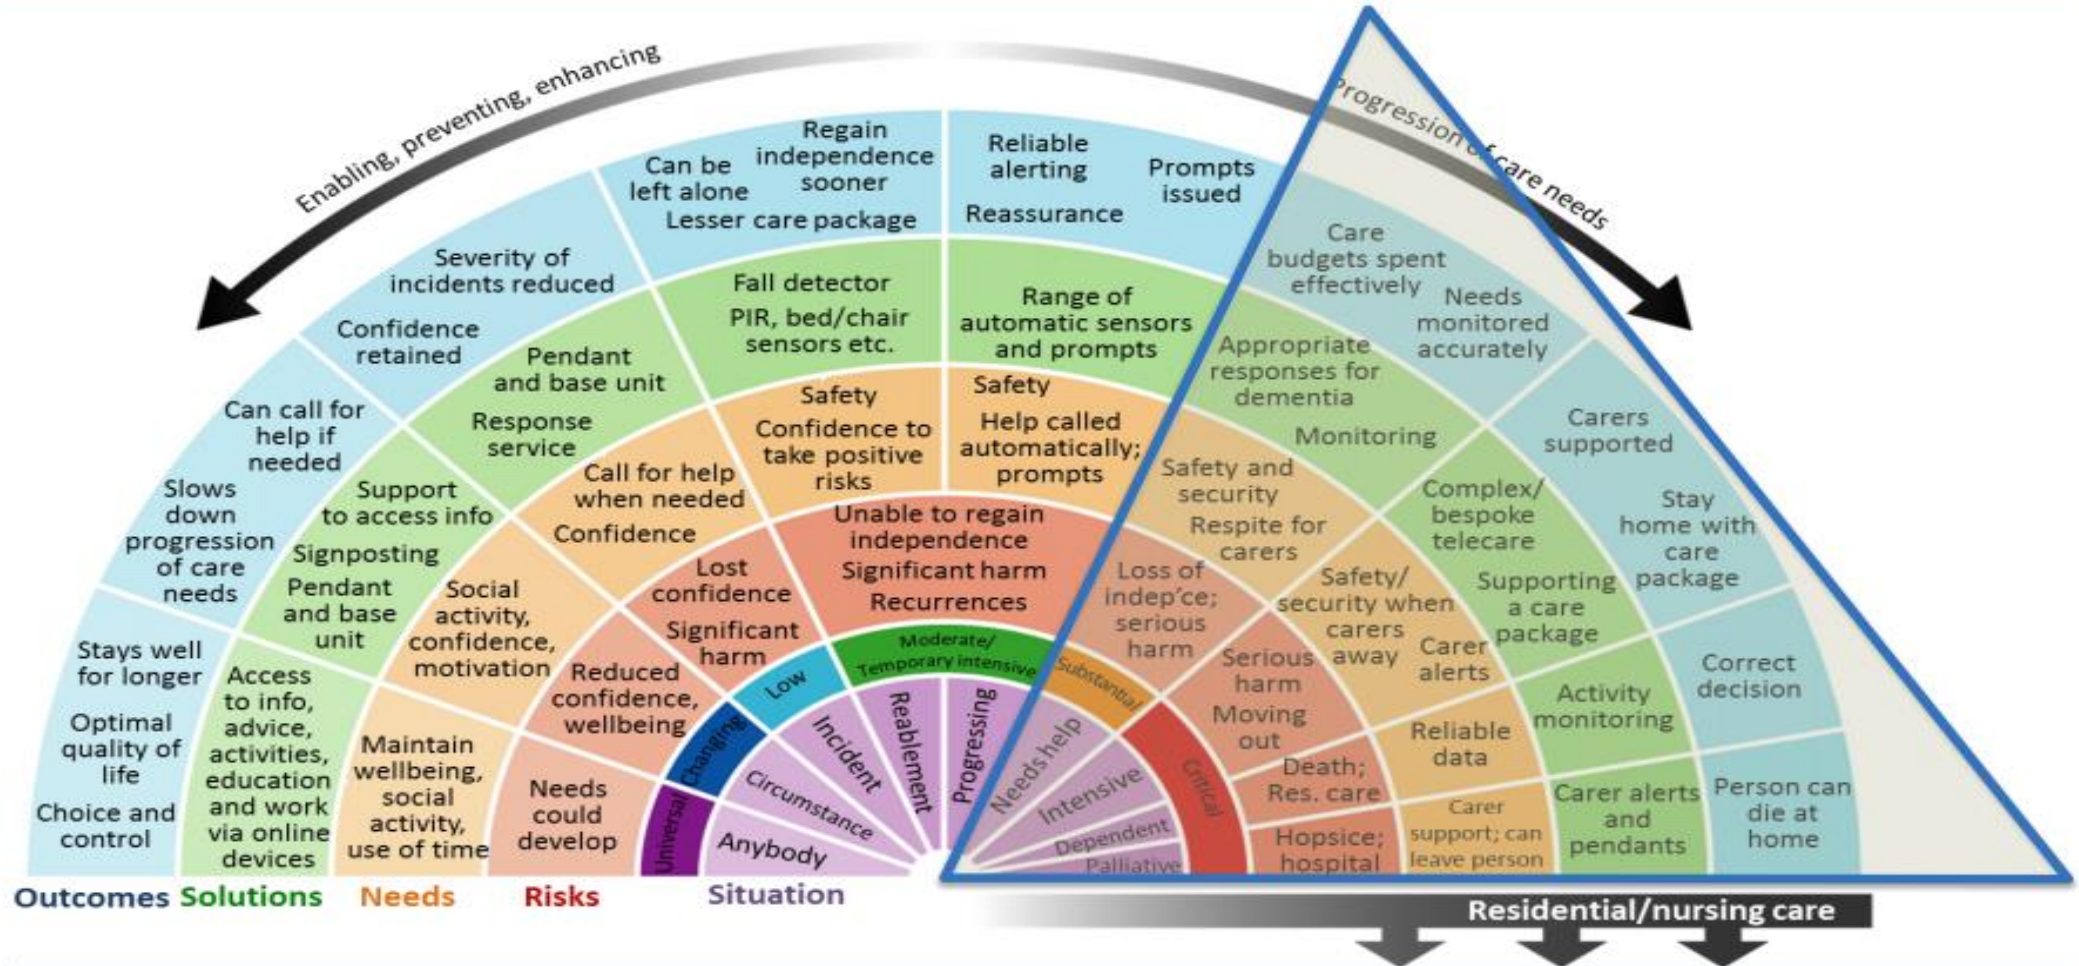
Enabling, preventing, enhancing

Progression of care needs

Can be left alone

Regain independence sooner

Lesser care package

Reliable alerting

Prompts issued

Reassurance

Severity of incidents reduced

Confidence retained

Care budgets spent effectively

Needs monitored accurately

Fall detector

PIR, bed/chair sensors etc.

Range of automatic sensors and prompts

Pendant and base unit

Response service

Appropriate responses for dementia

Monitoring

Can call for help if needed

Safety

Confidence to take positive risks

Safety

Help called automatically; prompts

Carers supported

Slows down progression of care needs

Support to access info

Signposting

Pendant and base unit

Call for help when needed

Confidence

Safety and security

Respite for carers

Complex/ bespoke telecare

Stay home with care package

Unable to regain independence

Significant harm

Recurrences

Social activity, confidence, motivation

Lost confidence

Significant harm

Loss of indep'ce; serious harm

Safety/ security when carers away

Supporting a care package

Stays well for longer

Optimal quality of life

Choice and control

Access to info, advice, activities, education and work via online devices

Reduced confidence, wellbeing

Moderate/ Temporary intensive

Substantial

Serious harm

Moving out

Carer alerts

Correct decision

Activity monitoring

Low

Maintain wellbeing, social activity, use of time

Changing

Incident

Reablement

Progressing

Needs help

Critical

Reliable data

Needs could develop

Universal

Circumstance

Intensive

Death; Res. care

Carer alerts and pendants

Person can die at home

Anybody

Dependent

Palliative

Hopsice; hospital

Carer support; can leave person

Outcomes Solutions Needs Risks Situation

Residential/nursing care